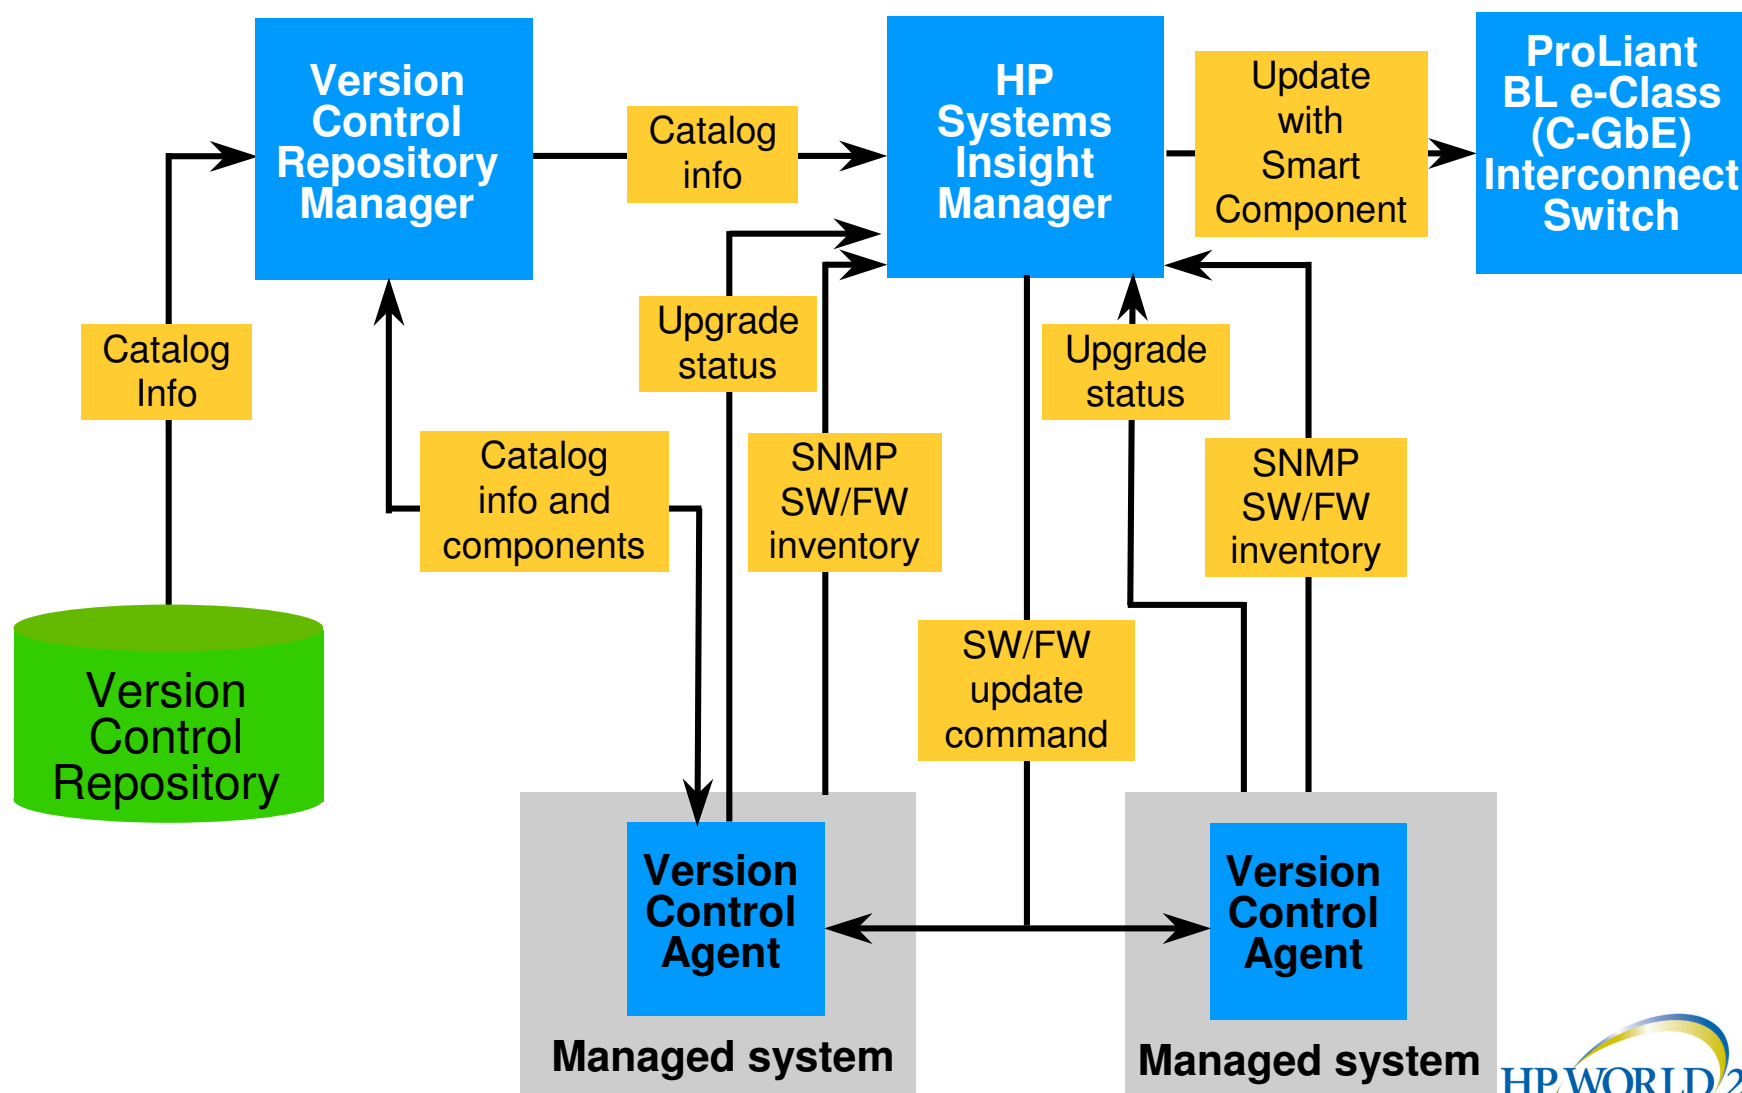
Version Control Repository Manager

Catalog info

HP Systems Insight Manager

Update with Smart Component

ProLiant BL e-Class (C-GbE) Interconnect Switch

Catalog Info

Upgrade status

Upgrade status

Catalog info and components

SNMP SW/FW inventory

SNMP SW/FW inventory

SW/FW update command

Version Control Repository

Version Control Agent

Managed system

Version Control Agent

Managed system

HP WORLD 2